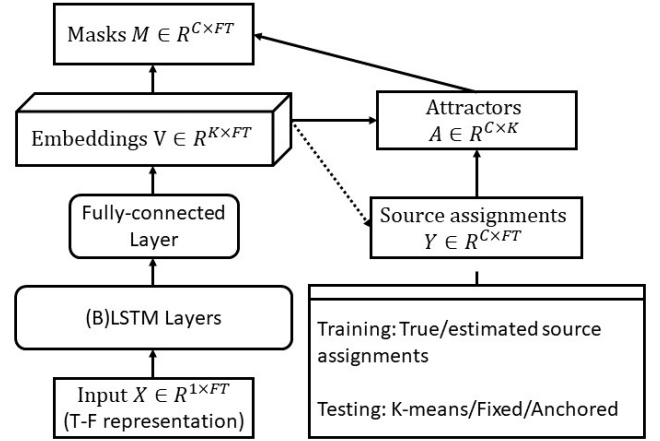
Masks $M \in R^{C \times FT}$

Embeddings V $\in R^{K \times FT}$

Attractors
$A \in R^{C \times K}$

Fully-connected Layer

Source assignments
$Y \in R^{C \times FT}$

(B)LSTM Layers

Training: True/estimated source assignments

Testing: K-means/Fixed/Anchored

Input $X \in R^{1 \times FT}$
(T-F representation)